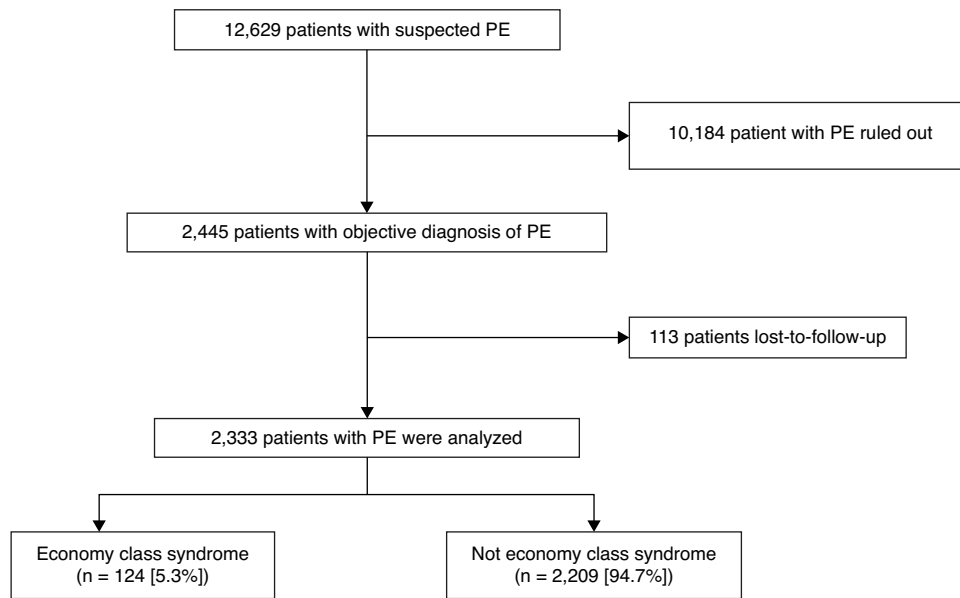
12,629 patients with suspected PE

10,184 patient with PE ruled out

2,445 patients with objective diagnosis of PE

113 patients lost-to-follow-up

2,333 patients with PE were analyzed

Economy class syndrome (n = 124 [5.3%])

Not economy class syndrome (n = 2,209 [94.7%])